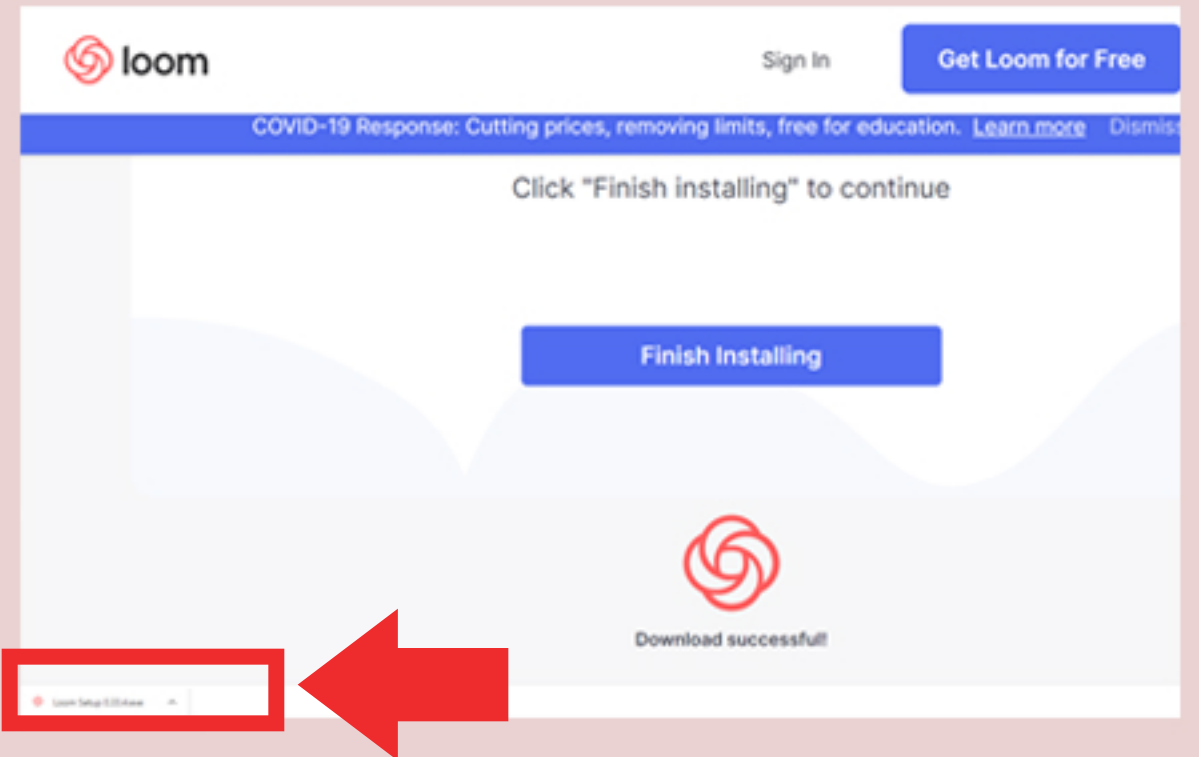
loom

Sign In

Get Loom for Free

COVID-19 Response: Cutting prices, removing limits, free for education. Learn more Dismiss

Click "Finish installing" to continue

Finish Installing

Download successful!

Loom Setup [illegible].exe